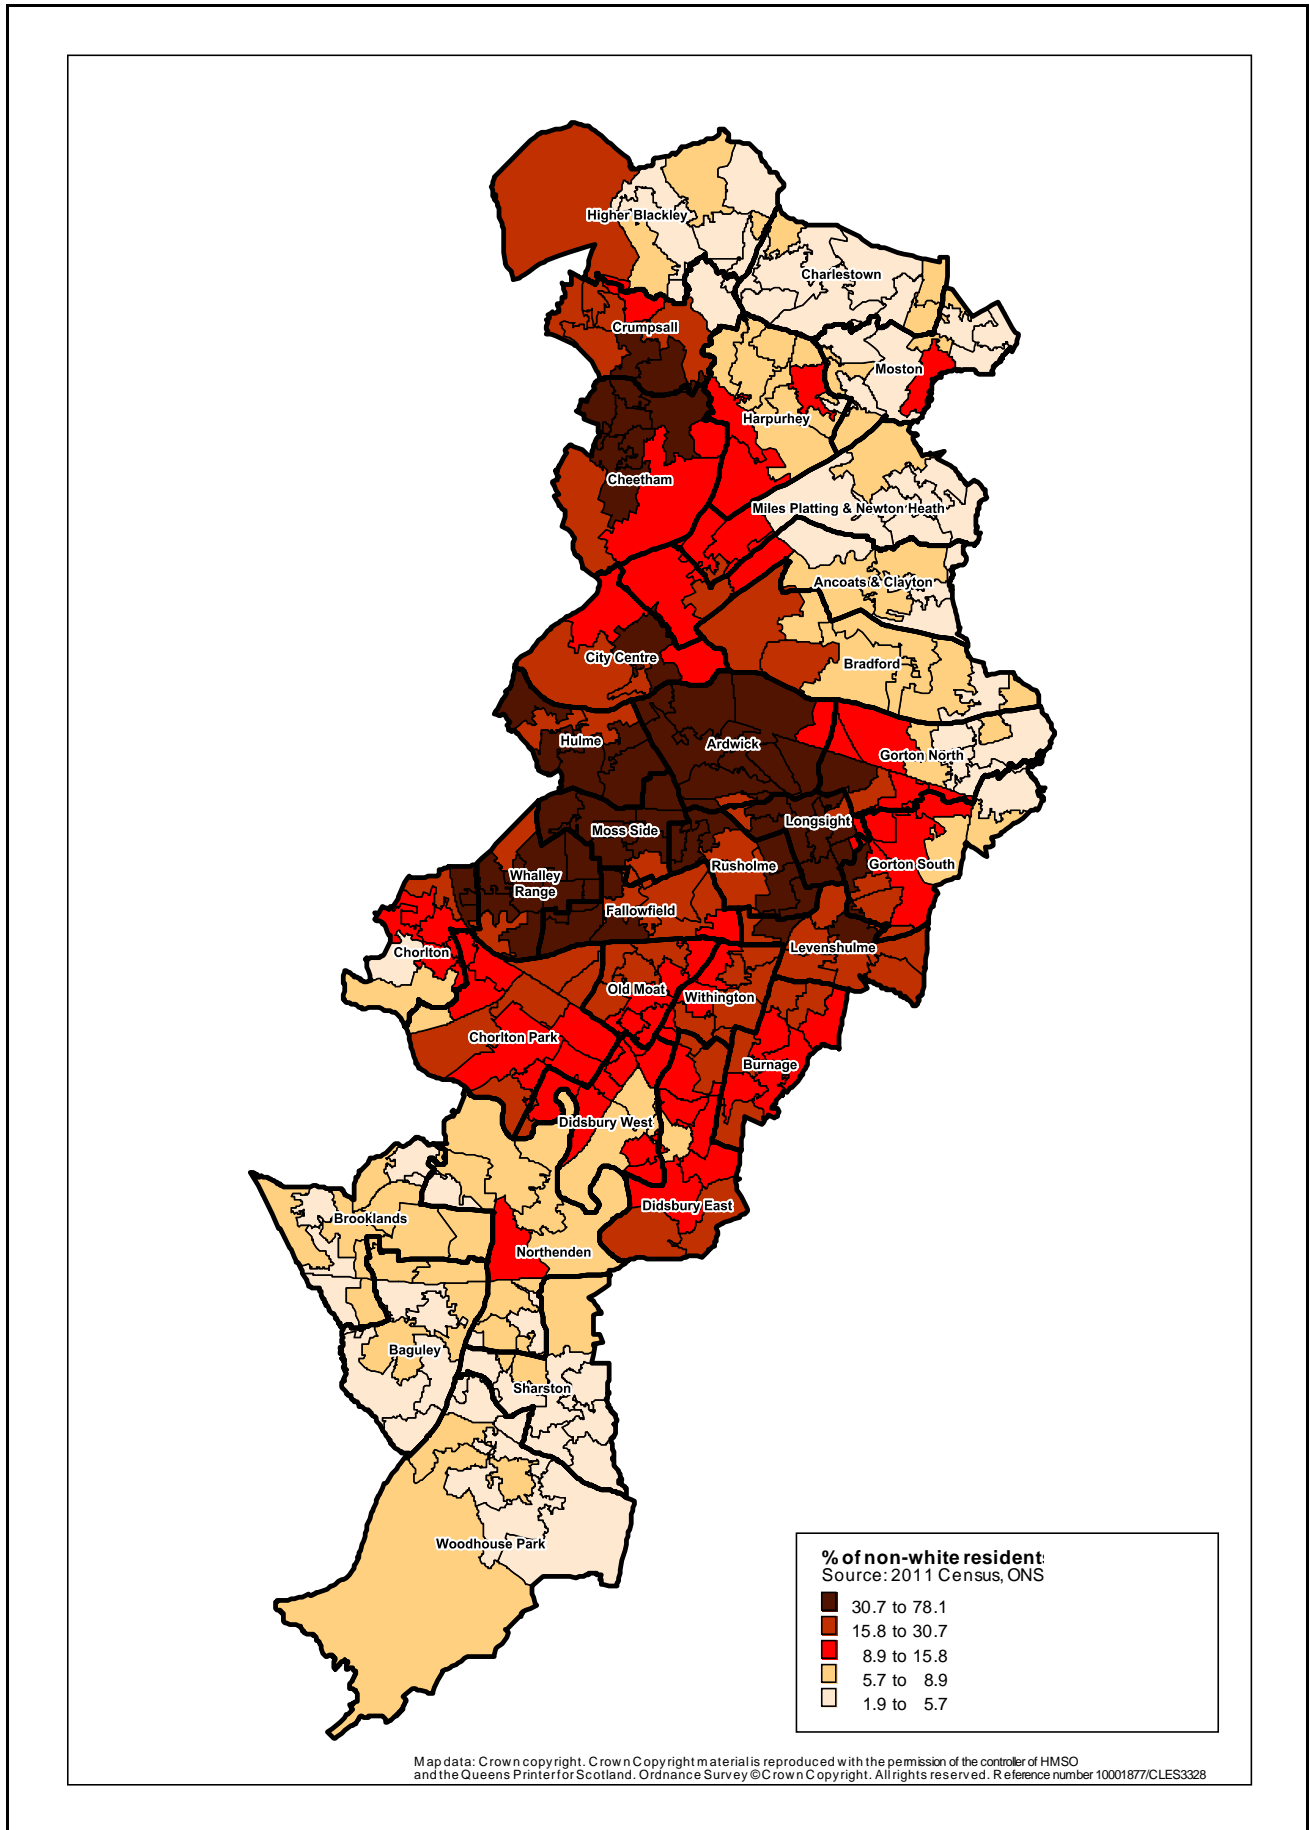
Higher Blackley
Charlestown
Crumpsall
Moston
Harpurhey
Cheetham
Miles Platting & Newton Heath
Ancoats & Clayton
City Centre
Bradford
Hulme
Ardwick
Gorton North
Moss Side
Longsight
Whalley Range
Rusholme
Gorton South
Fallowfield
Chorlton
Levenshulme
Old Moat
Withington
Chorlton Park
Burnage
Didsbury West
Didsbury East
Brooklands
Northenden
Baguley
Sharston
Woodhouse Park

% of non-white resident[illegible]
Source: 2011 Census, ONS

30.7 to 78.1
15.8 to 30.7
8.9 to 15.8
5.7 to 8.9
1.9 to 5.7

Map data: Crown copyright. Crown Copyright material is reproduced with the permission of the controller of HMSO and the Queens Printer for Scotland. Ordnance Survey ©Crown Copyright. All rights reserved. Reference number 10001877/CLES3328